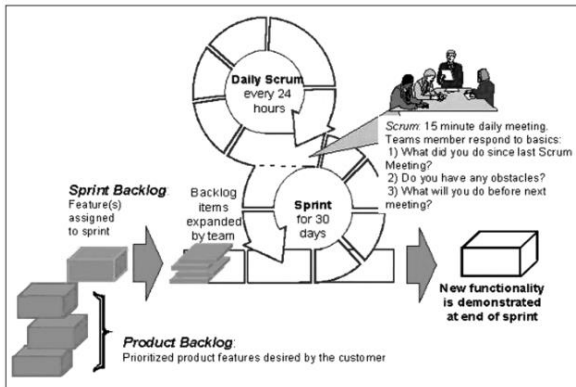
Daily Scrum every 24 hours

Scrum: 15 minute daily meeting. Teams member respond to basics:
1) What did you do since last Scrum Meeting?
2) Do you have any obstacles?
3) What will you do before next meeting?

Sprint Backlog: Feature(s) assigned to sprint

Backlog items expanded by team

Sprint for 30 days

New functionality is demonstrated at end of sprint

Product Backlog: Prioritized product features desired by the customer